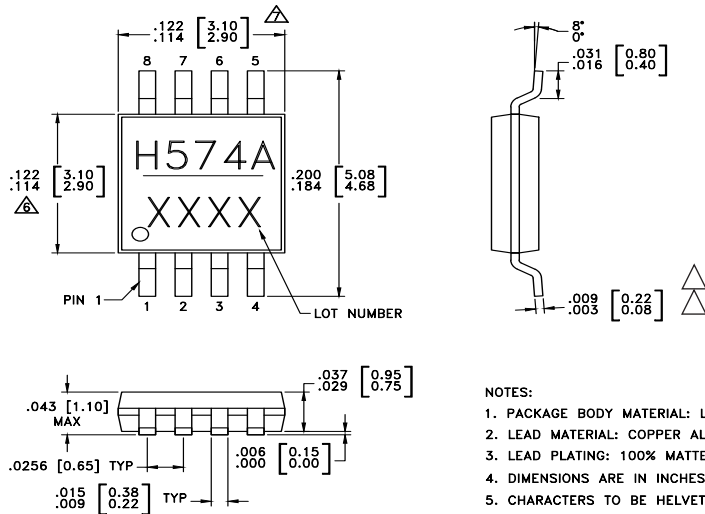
.122 .114 $\left[\begin{matrix}3.10\\2.90\end{matrix}\right]$ 7

8 7 6 5

H574A

XXXX

.122 .114 $\left[\begin{matrix}3.10\\2.90\end{matrix}\right]$ 6

.200 .184 $\left[\begin{matrix}5.08\\4.68\end{matrix}\right]$

PIN 1

1 2 3 4

LOT NUMBER

8° 0°

.031 .016 $\left[\begin{matrix}0.80\\0.40\end{matrix}\right]$

.009 .003 $\left[\begin{matrix}0.22\\0.08\end{matrix}\right]$

.043 [1.10] MAX

.037 .029 $\left[\begin{matrix}0.95\\0.75\end{matrix}\right]$

.006 .000 $\left[\begin{matrix}0.15\\0.00\end{matrix}\right]$

.0256 [0.65] TYP

.015 .009 $\left[\begin{matrix}0.38\\0.22\end{matrix}\right]$ TYP

NOTES:
1. PACKAGE BODY MATERIAL: L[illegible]
2. LEAD MATERIAL: COPPER AL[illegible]
3. LEAD PLATING: 100% MATTE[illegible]
4. DIMENSIONS ARE IN INCHES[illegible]
5. CHARACTERS TO BE HELVET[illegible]